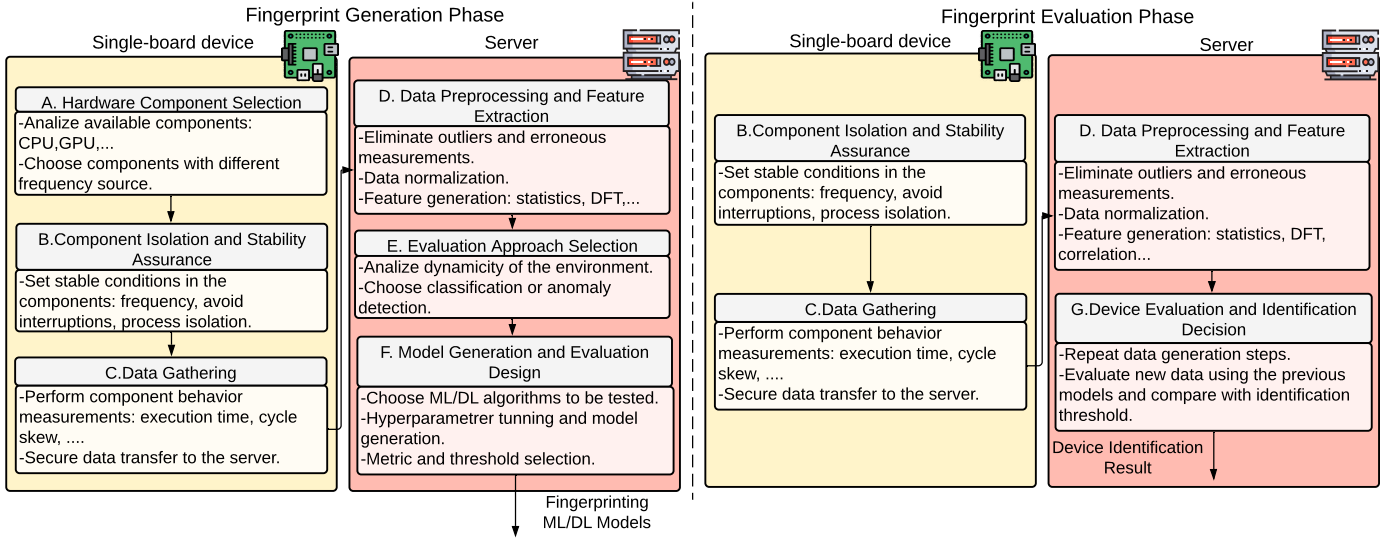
Fingerprint Generation Phase

Single-board device

A. Hardware Component Selection

-Analize available components: CPU,GPU,...
-Choose components with different frequency source.

B.Component Isolation and Stability Assurance

-Set stable conditions in the components: frequency, avoid interruptions, process isolation.

C.Data Gathering

-Perform component behavior measurements: execution time, cycle skew, ....
-Secure data transfer to the server.

Server

D. Data Preprocessing and Feature Extraction

-Eliminate outliers and erroneous measurements.
-Data normalization.
-Feature generation: statistics, DFT,...

E. Evaluation Approach Selection

-Analize dynamicity of the environment.
-Choose classification or anomaly detection.

F. Model Generation and Evaluation Design

-Choose ML/DL algorithms to be tested.
-Hyperparametrer tunning and model generation.
-Metric and threshold selection.

Fingerprinting ML/DL Models

Fingerprint Evaluation Phase

Single-board device

B.Component Isolation and Stability Assurance

-Set stable conditions in the components: frequency, avoid interruptions, process isolation.

C.Data Gathering

-Perform component behavior measurements: execution time, cycle skew, ....
-Secure data transfer to the server.

Server

D. Data Preprocessing and Feature Extraction

-Eliminate outliers and erroneous measurements.
-Data normalization.
-Feature generation: statistics, DFT, correlation...

G.Device Evaluation and Identification Decision

-Repeat data generation steps.
-Evaluate new data using the previous models and compare with identification threshold.

Device Identification Result